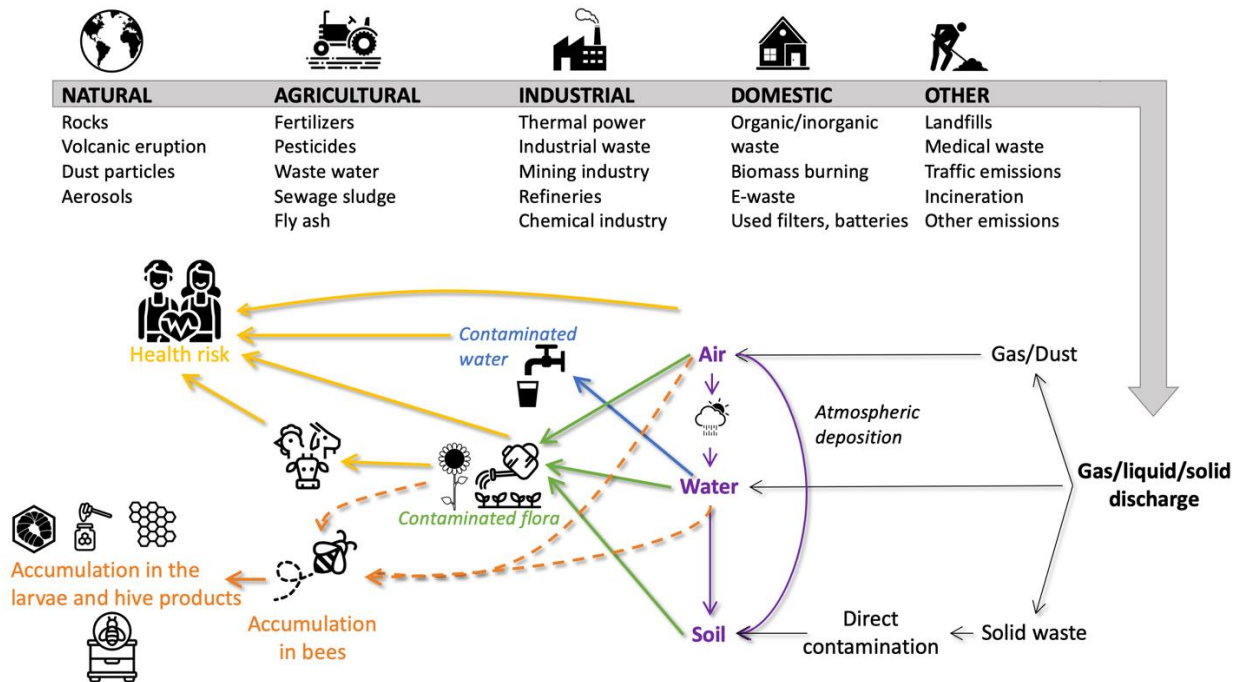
NATURAL
Rocks
Volcanic eruption
Dust particles
Aerosols

AGRICULTURAL
Fertilizers
Pesticides
Waste water
Sewage sludge
Fly ash

INDUSTRIAL
Thermal power
Industrial waste
Mining industry
Refineries
Chemical industry

DOMESTIC
Organic/inorganic waste
Biomass burning
E-waste
Used filters, batteries

OTHER
Landfills
Medical waste
Traffic emissions
Incineration
Other emissions

Health risk

Contaminated water

Air

Gas/Dust

Atmospheric deposition

Water

Gas/liquid/solid discharge

Contaminated flora

Accumulation in the larvae and hive products

Accumulation in bees

Soil

Direct contamination

Solid waste